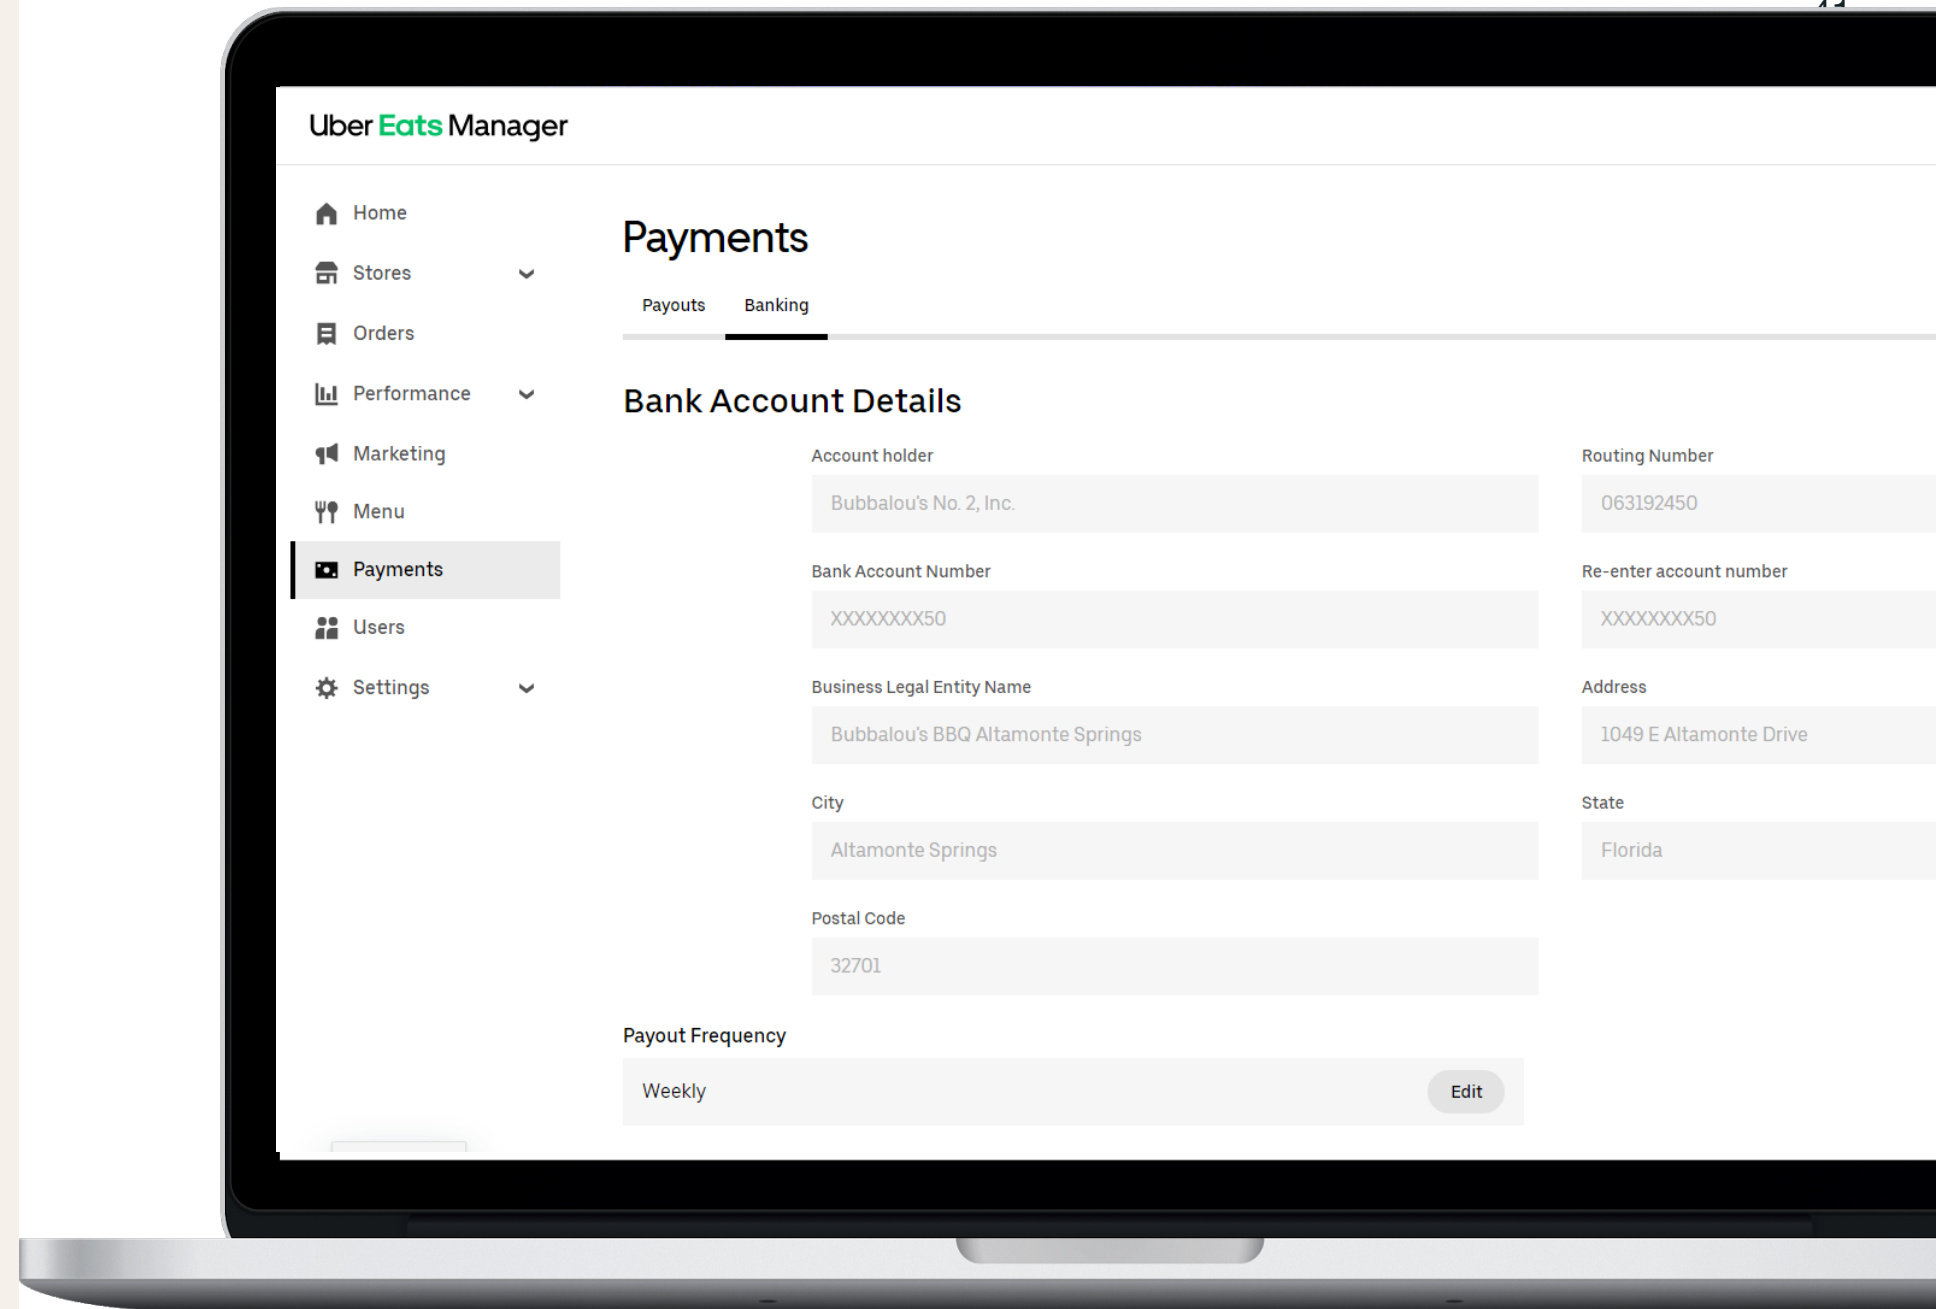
Uber Eats Manager

Home
Stores
Orders
Performance
Marketing
Menu
Payments
Users
Settings

Payments

Payouts
Banking

Bank Account Details

Account holder
Bubbalou's No. 2, Inc.

Routing Number
063192450

Bank Account Number
XXXXXXXX50

Re-enter account number
XXXXXXXX50

Business Legal Entity Name
Bubbalou's BBQ Altamonte Springs

Address
1049 E Altamonte Drive

City
Altamonte Springs

State
Florida

Postal Code
32701

Payout Frequency
Weekly
Edit